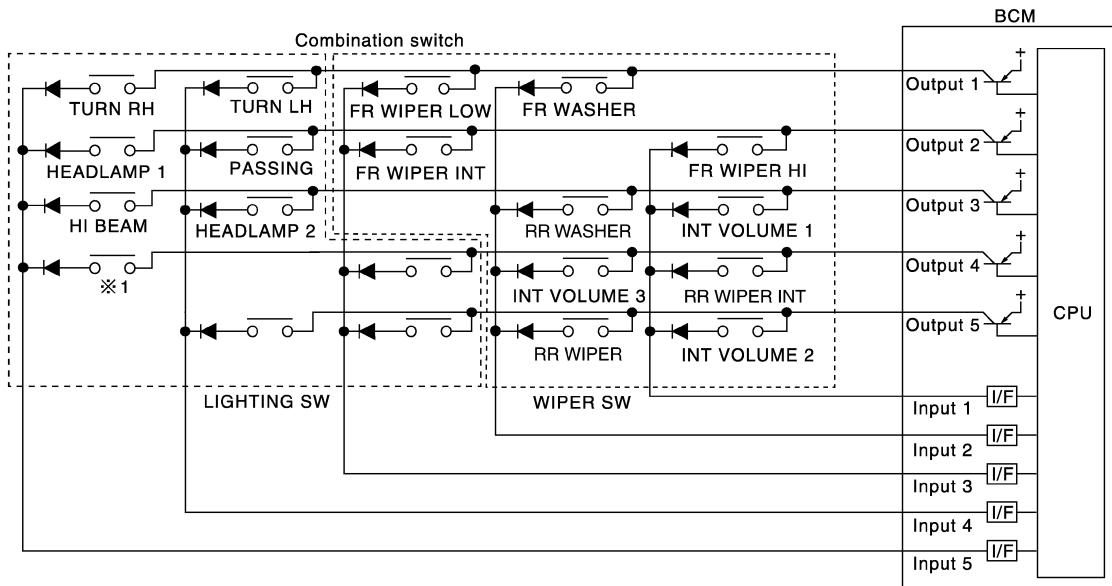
BCM

Combination switch

TURN RH
TURN LH
FR WIPER LOW
FR WASHER
Output 1
HEADLAMP 1
PASSING
FR WIPER INT
FR WIPER HI
Output 2
HI BEAM
HEADLAMP 2
RR WASHER
INT VOLUME 1
Output 3
※1
INT VOLUME 3
RR WIPER INT
Output 4
CPU
RR WIPER
INT VOLUME 2
Output 5
LIGHTING SW
WIPER SW
I/F
Input 1
I/F
Input 2
I/F
Input 3
I/F
Input 4
I/F
Input 5